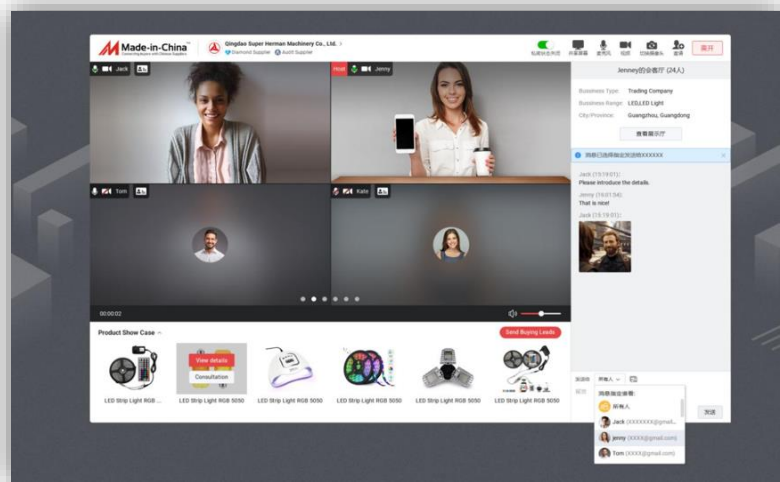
Made-in-China
Connecting Buyers with Chinese Suppliers

Qingdao Super Herman Machinery Co., Ltd.
Diamond Supplier Audit Supplier

离开

Jack
Host Jenny
Tom
Kate

00:00:02

Jenney的会客厅 (24人)

Business Type: Trading Company
Business Range: LED,LED Light
City/Province: Guangzhou, Guangdong

查看展示厅

Jack (15:18:01):
Please introduce the details.
Jenny (15:01:54):
That is nice!
Jack (15:18:01):

Product Show Case
Send Buying Leads

View details
Consultation

LED Strip Light RGB ...
LED Strip Light RGB 5050
LED Strip Light RGB 5050
LED Strip Light RGB 5050
LED Strip Light RGB 5050
LED Strip Light RGB 5050

所有人
所有人
Jack (XXXXXXX@gmail...
Jenny (XXXX@gmail.com)
Tom (XXXX@gmail.com)

发送